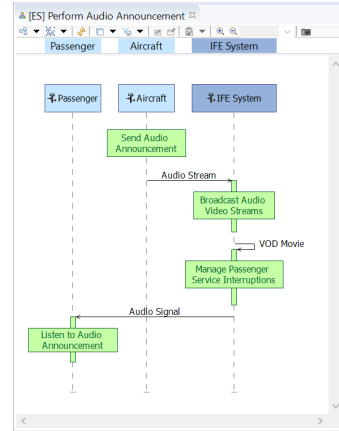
[ES] Perform Audio Announcement

Passenger
Aircraft
IFE System

Passenger
Aircraft
IFE System

Send Audio Announcement

Audio Stream

Broadcast Audio Video Streams

VOD Movie

Manage Passenger Service Interruptions

Audio Signal

Listen to Audio Announcement